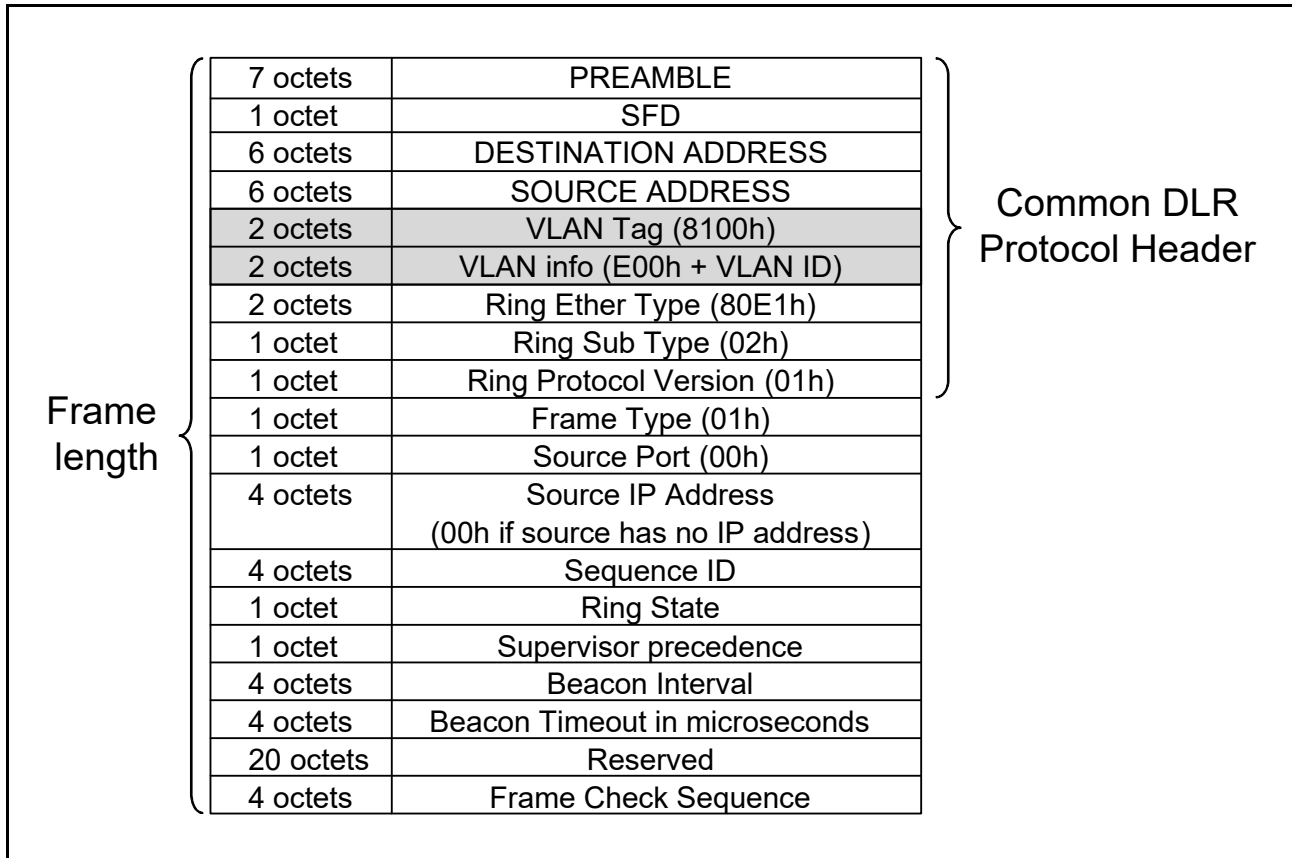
Frame length

| 7 octets | PREAMBLE |
|---|---|
| 1 octet | SFD |
| 6 octets | DESTINATION ADDRESS |
| 6 octets | SOURCE ADDRESS |
| 2 octets | VLAN Tag (8100h) |
| 2 octets | VLAN info (E00h + VLAN ID) |
| 2 octets | Ring Ether Type (80E1h) |
| 1 octet | Ring Sub Type (02h) |
| 1 octet | Ring Protocol Version (01h) |
| 1 octet | Frame Type (01h) |
| 1 octet | Source Port (00h) |
| 4 octets | Source IP Address (00h if source has no IP address) |
| 4 octets | Sequence ID |
| 1 octet | Ring State |
| 1 octet | Supervisor precedence |
| 4 octets | Beacon Interval |
| 4 octets | Beacon Timeout in microseconds |
| 20 octets | Reserved |
| 4 octets | Frame Check Sequence |

Common DLR Protocol Header